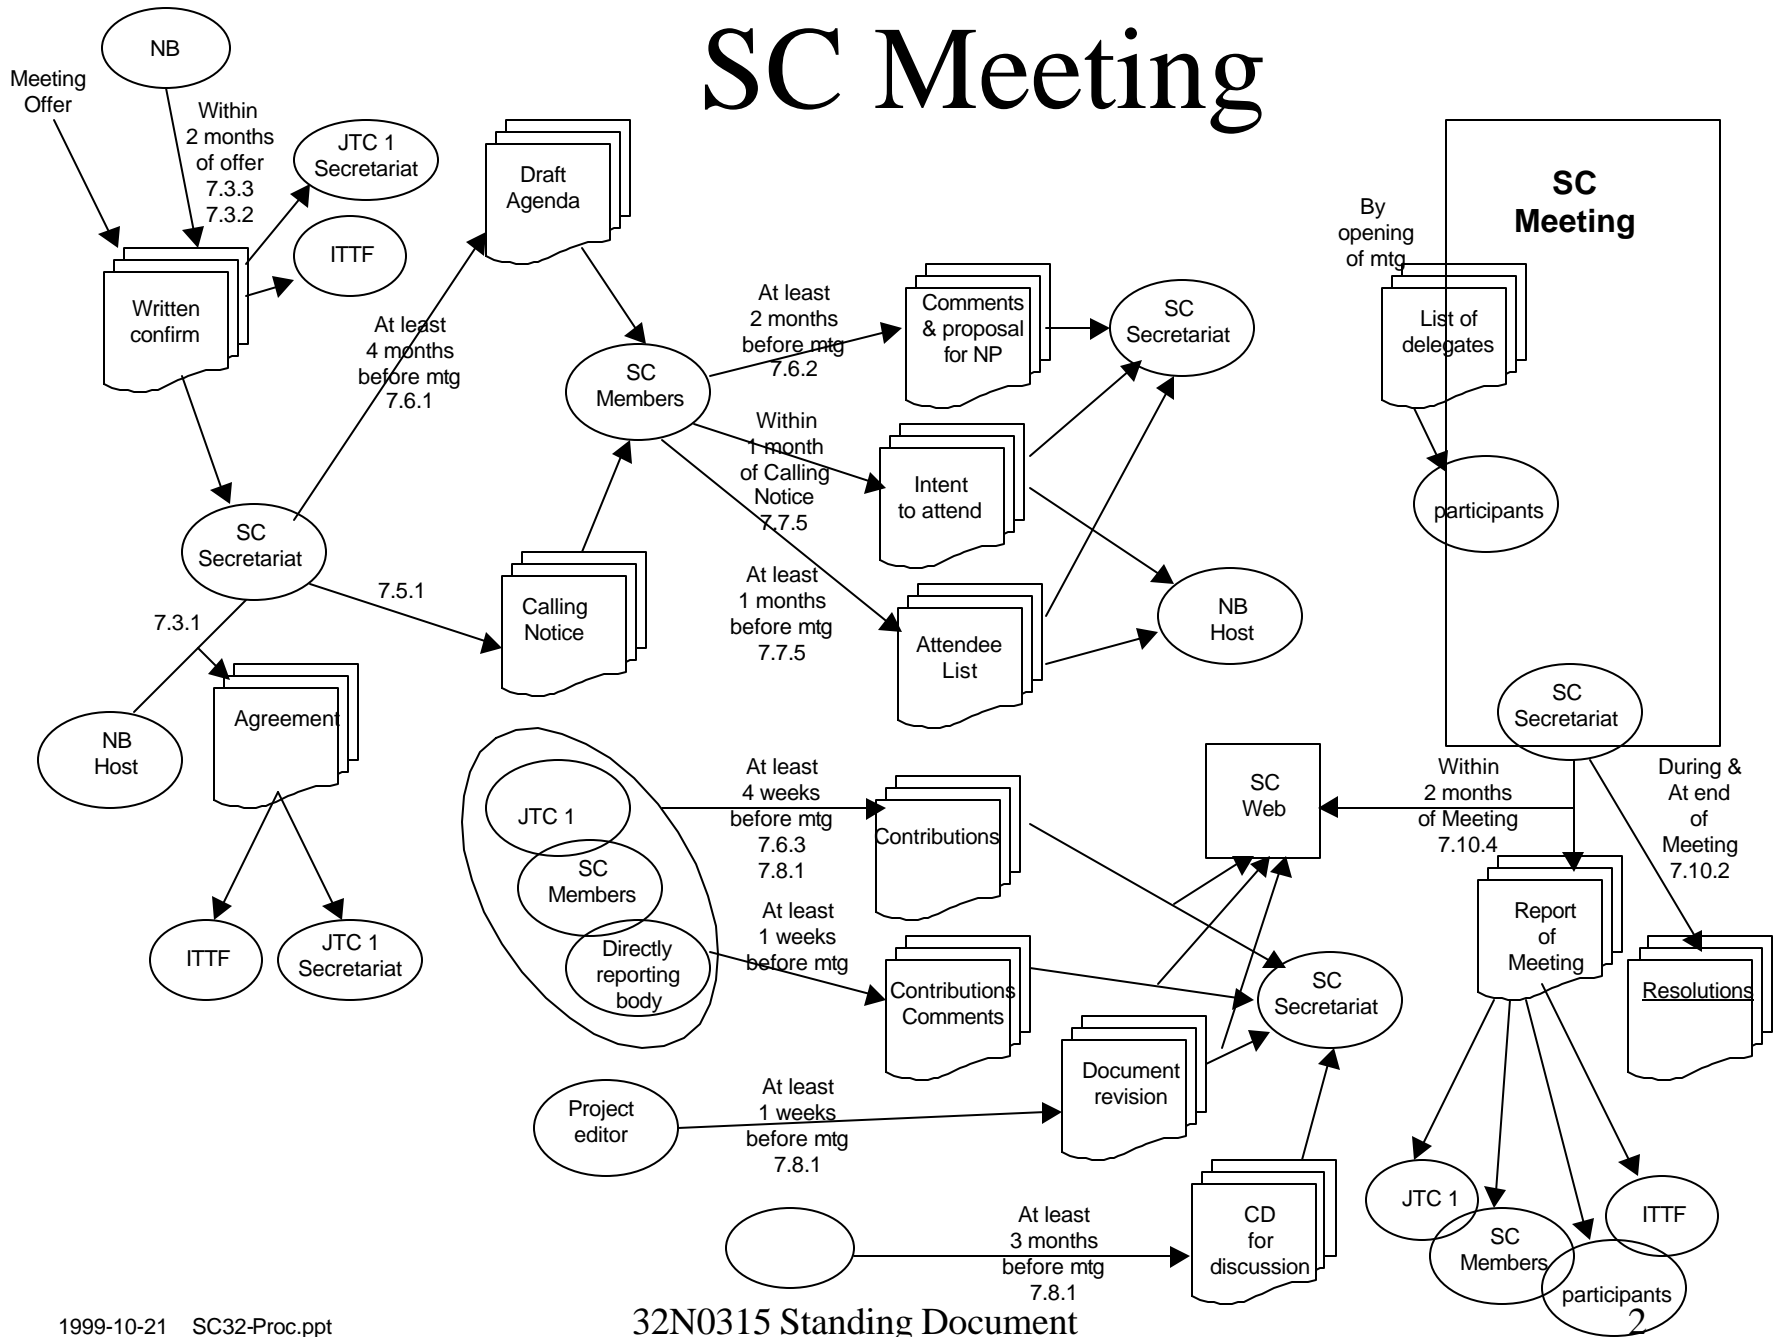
SC Meeting

NB

Meeting Offer

Within 2 months of offer 7.3.3 7.3.2

JTC 1 Secretariat

ITTF

Written confirm

Draft Agenda

At least 4 months before mtg 7.6.1

SC Secretariat

7.3.1

NB Host

Agreement

ITTF

JTC 1 Secretariat

7.5.1

Calling Notice

SC Members

At least 2 months before mtg 7.6.2

Comments & proposal for NP

SC Secretariat

Within 1 month of Calling Notice 7.7.5

Intent to attend

At least 1 months before mtg 7.7.5

Attendee List

NB Host

SC Meeting

By opening of mtg

List of delegates

participants

SC Secretariat

JTC 1

SC Members

Directly reporting body

At least 4 weeks before mtg 7.6.3 7.8.1

Contributions

At least 1 weeks before mtg

Contributions Comments

SC Web

Within 2 months of Meeting 7.10.4

During & At end of Meeting 7.10.2

Report of Meeting

Resolutions

SC Secretariat

Project editor

At least 1 weeks before mtg 7.8.1

Document revision

At least 3 months before mtg 7.8.1

CD for discussion

JTC 1

SC Members

participants

ITTF

1999-10-21 SC32-Proc.ppt

32N0315 Standing Document

2